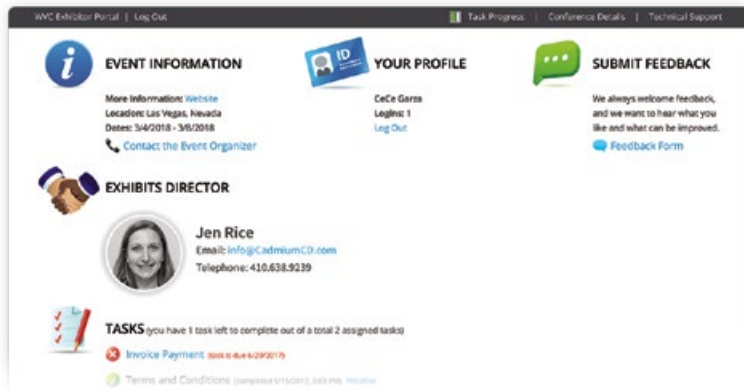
WVC Exhibitor Portal | Log Out

Task Progress | Conference Details | Technical Support

EVENT INFORMATION

More Information: Website
Location: Las Vegas, Nevada
Dates: 3/4/2018 - 3/6/2018

Contact the Event Organizer

ID

YOUR PROFILE

CeCe Garza
Logins: 1
Log Out

SUBMIT FEEDBACK

We always welcome feedback, and we want to hear what you like and what can be improved.

Feedback Form

EXHIBITS DIRECTOR

Jen Rice
Email: info@CadmiumCD.com
Telephone: 410.638.9239

TASKS (you have 1 task left to complete out of a total 2 assigned tasks)

Invoice Payment (task is due 6/29/2017)

Terms and Conditions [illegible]